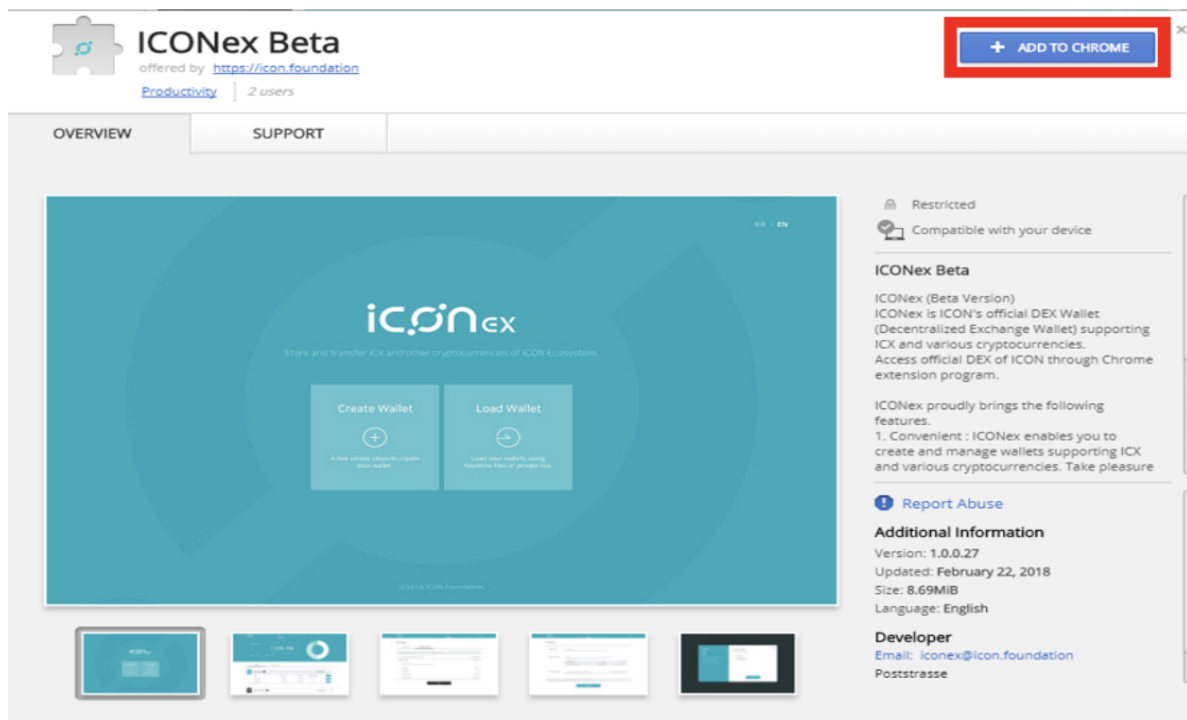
ICONex Beta
offered by https://icon.foundation
Productivity | 2 users

+ ADD TO CHROME

OVERVIEW
SUPPORT

KR · EN

iconex

Store and transfer ICX and other cryptocurrencies of ICON Ecosystem.

Create Wallet
A few simple steps to create your wallet.

Load Wallet
Load your wallets using Keystore files or private key.

©2018 ICON Foundation

Restricted
Compatible with your device

ICONex Beta

ICONex (Beta Version)
ICONex is ICON's official DEX Wallet (Decentralized Exchange Wallet) supporting ICX and various cryptocurrencies.
Access official DEX of ICON through Chrome extension program.

ICONex proudly brings the following features.
1. Convenient : ICONex enables you to create and manage wallets supporting ICX and various cryptocurrencies. Take pleasure

Report Abuse

Additional Information
Version: 1.0.0.27
Updated: February 22, 2018
Size: 8.69MiB
Language: English

Developer
Email: iconex@icon.foundation
Poststrasse